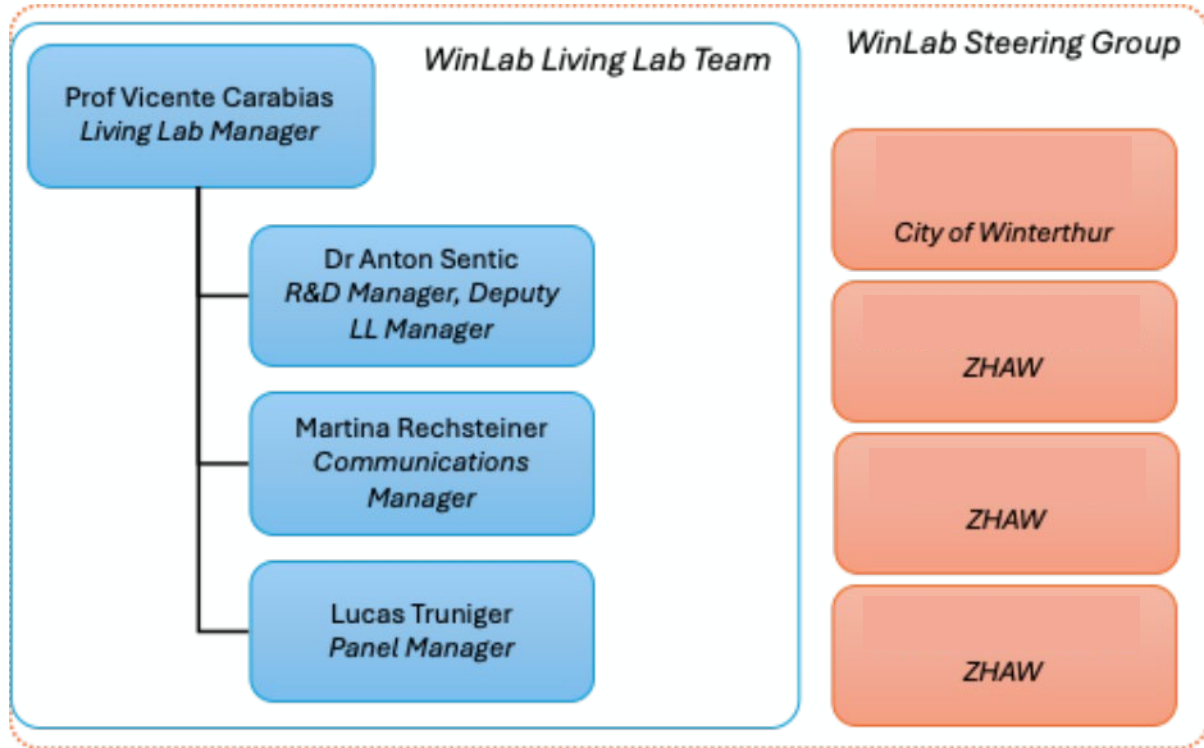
WinLab Living Lab Team

Prof Vicente Carabias
Living Lab Manager

Dr Anton Sentic
R&D Manager, Deputy LL Manager

Martina Rechsteiner
Communications Manager

Lucas Truniger
Panel Manager

WinLab Steering Group

City of Winterthur

ZHAW

ZHAW

ZHAW